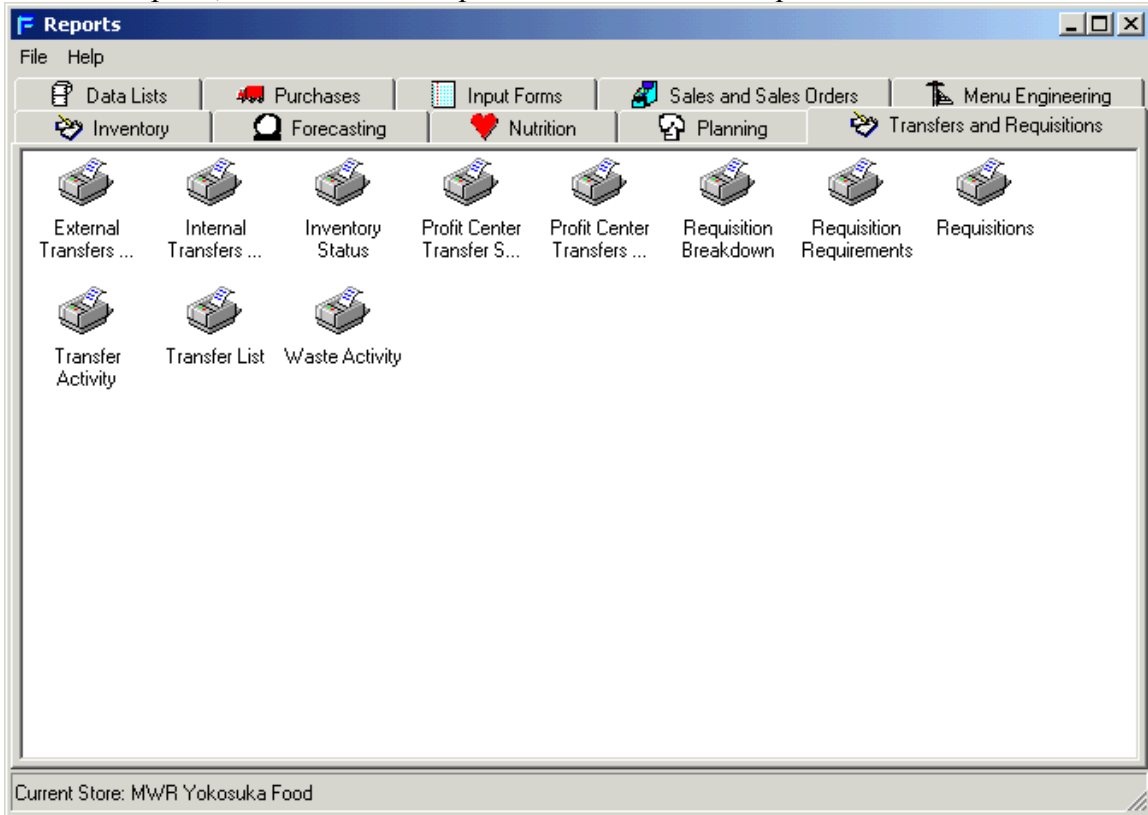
Reports

File Help

Data Lists | Purchases | Input Forms | Sales and Sales Orders | Menu Engineering

Inventory | Forecasting | Nutrition | Planning | Transfers and Requisitions

External Transfers ...

Internal Transfers ...

Inventory Status

Profit Center Transfer S...

Profit Center Transfers ...

Requisition Breakdown

Requisition Requirements

Requisitions

Transfer Activity

Transfer List

Waste Activity

Current Store: MWR Yokosuka Food